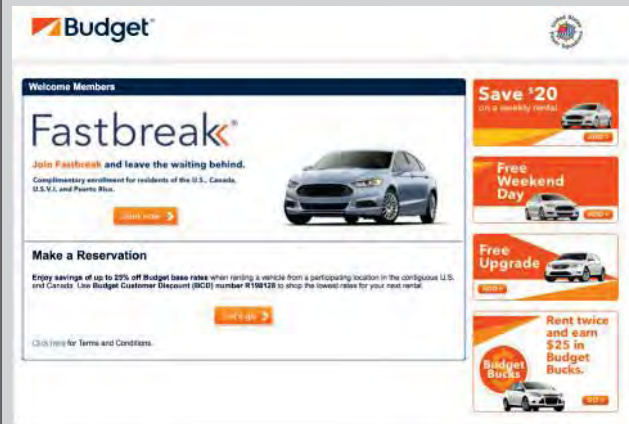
Budget

United States Postal Service

Welcome Members

Fastbreak

Join Fastbreak and leave the waiting behind.

Complimentary enrollment for residents of the U.S., Canada, U.S.V.I. and Puerto Rico.

Join now

Make a Reservation

Enjoy savings of up to 25% off Budget base rates when renting a vehicle from a participating location in the contiguous U.S. and Canada. Use Budget Customer Discount (BCD) number R198128 to shop the lowest rates for your next rental.

Get Rate

Click here for Terms and Conditions.

Save $20 on a weekly rental

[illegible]

Free Weekend Day

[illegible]

Free Upgrade

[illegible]

Rent twice and earn $25 in Budget Bucks.

Budget Bucks

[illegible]